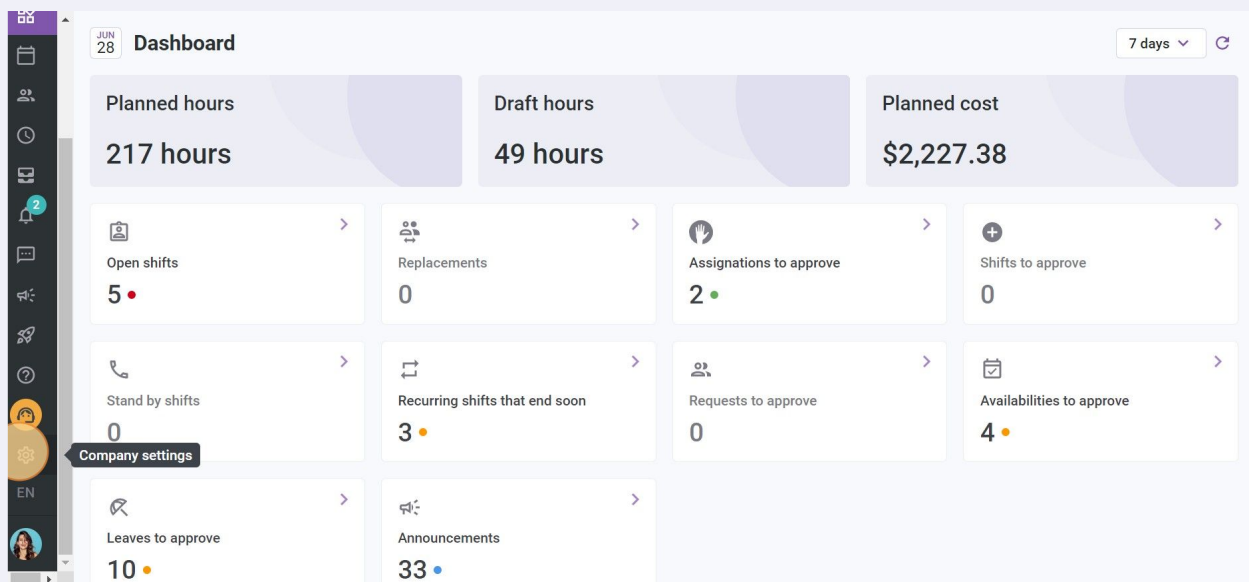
2

JUN 28 Dashboard

7 days

Planned hours
217 hours

Draft hours
49 hours

Planned cost
$2,227.38

Open shifts
5

Replacements
0

Assignations to approve
2

Shifts to approve
0

Stand by shifts
0

Company settings

Recurring shifts that end soon
3

Requests to approve
0

Availabilities to approve
4

EN

Leaves to approve
10

Announcements
33